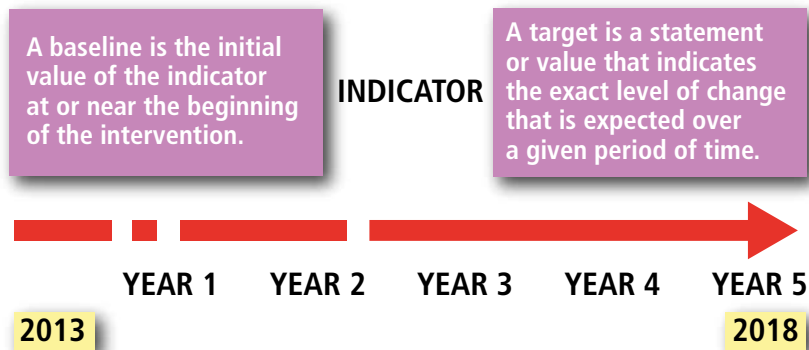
A baseline is the initial value of the indicator at or near the beginning of the intervention.

INDICATOR

A target is a statement or value that indicates the exact level of change that is expected over a given period of time.

YEAR 1 YEAR 2 YEAR 3 YEAR 4 YEAR 5

2013

2018